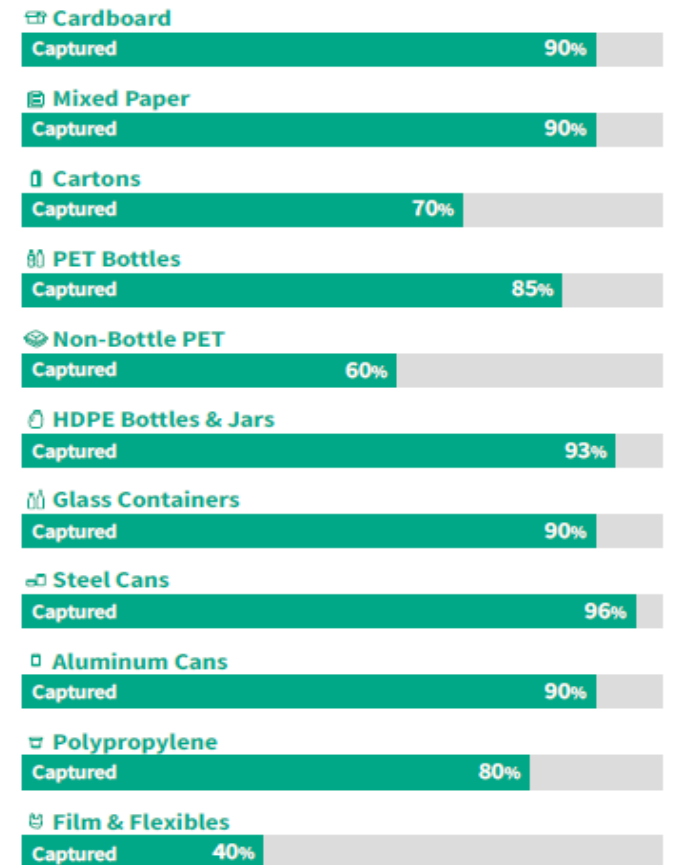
Cardboard
Captured 90%

Mixed Paper
Captured 90%

Cartons
Captured 70%

PET Bottles
Captured 85%

Non-Bottle PET
Captured 60%

HDPE Bottles & Jars
Captured 93%

Glass Containers
Captured 90%

Steel Cans
Captured 96%

Aluminum Cans
Captured 90%

Polypropylene
Captured 80%

Film & Flexibles
Captured 40%